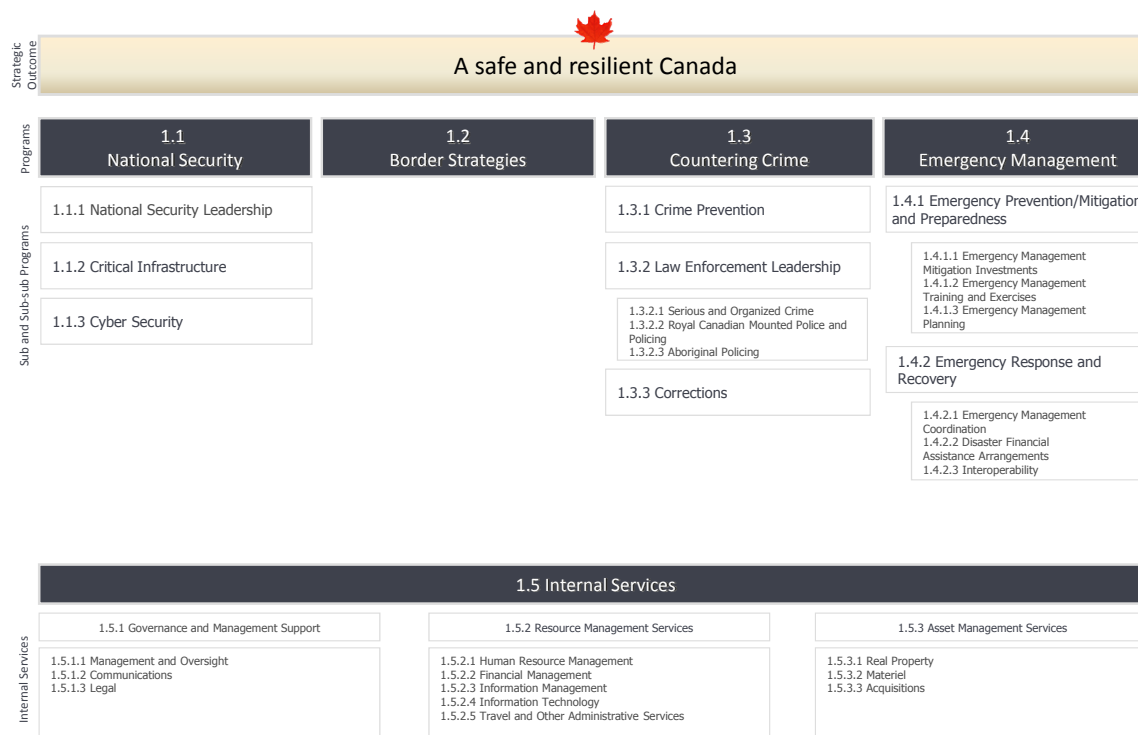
Strategic Outcome

A safe and resilient Canada

Programs

1.1
National Security

1.2
Border Strategies

1.3
Countering Crime

1.4
Emergency Management

Sub and Sub-sub Programs

1.1.1 National Security Leadership

1.1.2 Critical Infrastructure

1.1.3 Cyber Security

1.3.1 Crime Prevention

1.3.2 Law Enforcement Leadership

1.3.2.1 Serious and Organized Crime
1.3.2.2 Royal Canadian Mounted Police and Policing
1.3.2.3 Aboriginal Policing

1.3.3 Corrections

1.4.1 Emergency Prevention/Mitigatio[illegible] and Preparedness

1.4.1.1 Emergency Management Mitigation Investments
1.4.1.2 Emergency Management Training and Exercises
1.4.1.3 Emergency Management Planning

1.4.2 Emergency Response and Recovery

1.4.2.1 Emergency Management Coordination
1.4.2.2 Disaster Financial Assistance Arrangements
1.4.2.3 Interoperability

1.5 Internal Services

Internal Services

1.5.1 Governance and Management Support

1.5.1.1 Management and Oversight
1.5.1.2 Communications
1.5.1.3 Legal

1.5.2 Resource Management Services

1.5.2.1 Human Resource Management
1.5.2.2 Financial Management
1.5.2.3 Information Management
1.5.2.4 Information Technology
1.5.2.5 Travel and Other Administrative Services

1.5.3 Asset Management Services

1.5.3.1 Real Property
1.5.3.2 Materiel
1.5.3.3 Acquisitions